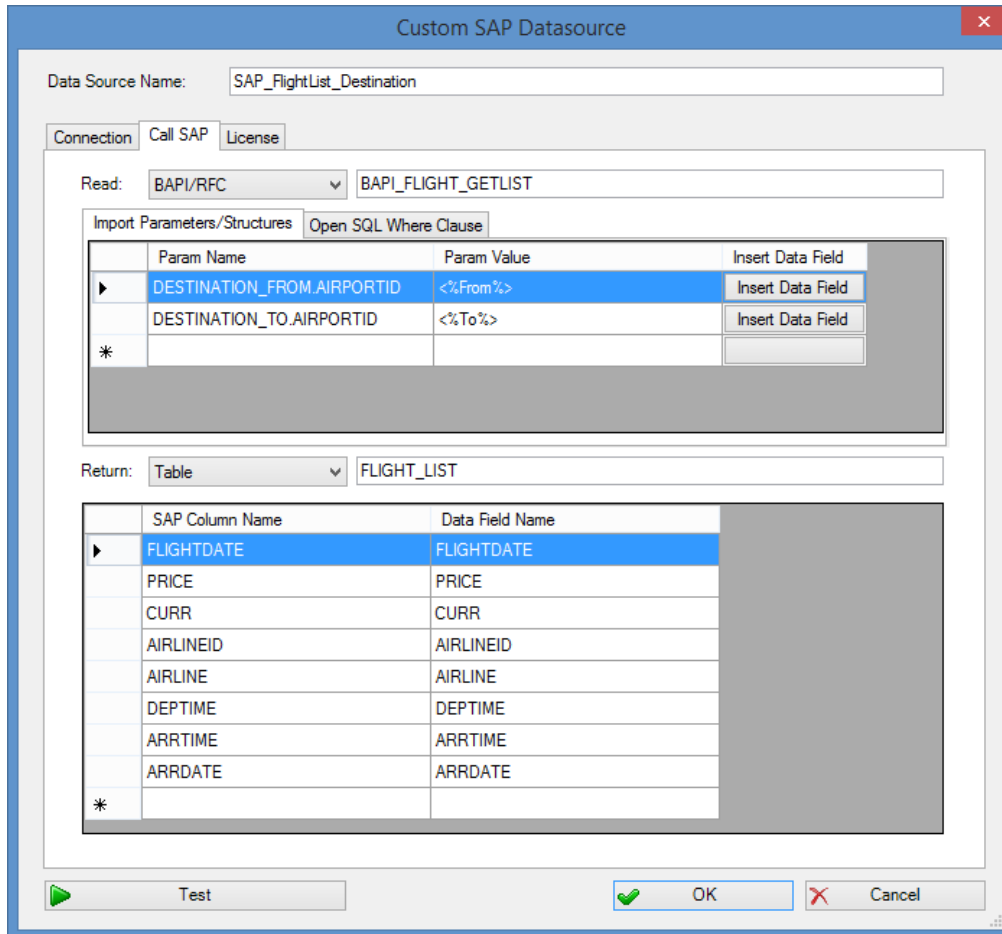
Custom SAP Datasource

Data Source Name: SAP_FlightList_Destination

Connection Call SAP License

Read: BAPI/RFC BAPI_FLIGHT_GETLIST

Import Parameters/Structures Open SQL Where Clause

| | Param Name | Param Value | Insert Data Field |
|---|---|---|---|
| ▶ | DESTINATION_FROM.AIRPORTID | <%From%> | Insert Data Field |
| | DESTINATION_TO.AIRPORTID | <%To%> | Insert Data Field |
| * | | | |

Return: Table FLIGHT_LIST

| | SAP Column Name | Data Field Name |
|---|---|---|
| ▶ | FLIGHTDATE | FLIGHTDATE |
| | PRICE | PRICE |
| | CURR | CURR |
| | AIRLINEID | AIRLINEID |
| | AIRLINE | AIRLINE |
| | DEPTIME | DEPTIME |
| | ARRTIME | ARRTIME |
| | ARRDATE | ARRDATE |
| * | | |

Test OK Cancel